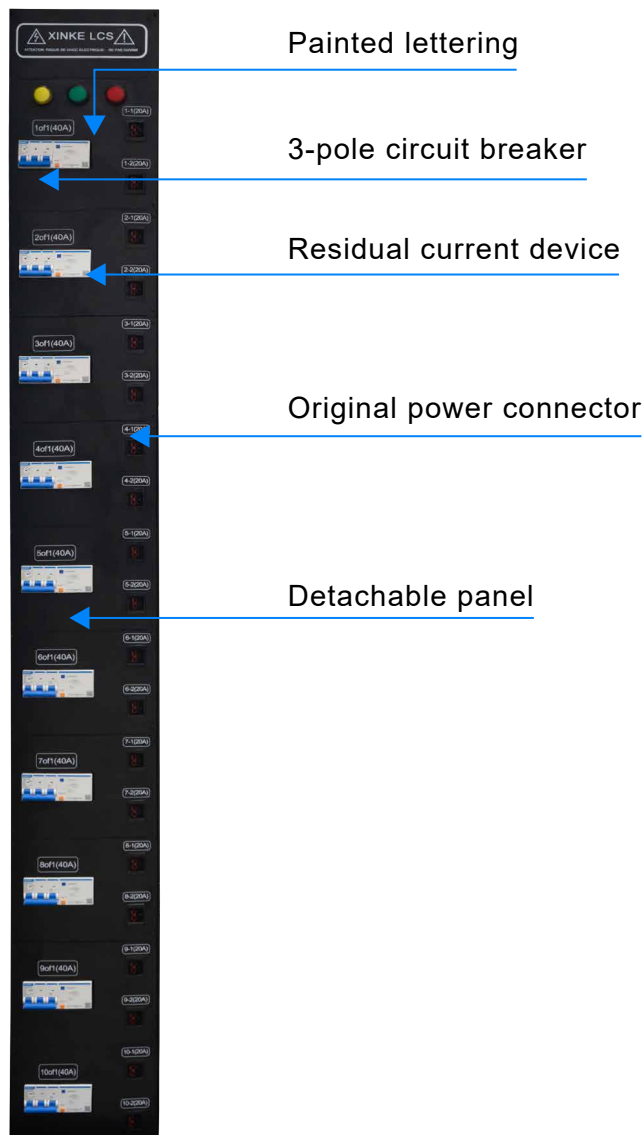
XINKE LCS
ATTENTION: RISQUE DE CHOC ELECTRIQUE - NO PAS OUVRIR

Painted lettering

1of1(40A)
1-1(20A)
1-2(20A)

3-pole circuit breaker

2of1(40A)
2-1(20A)
2-2(20A)

Residual current device

3of1(40A)
3-1(20A)
3-2(20A)

Original power connector

4of1(40A)
4-1(20A)
4-2(20A)

5of1(40A)
5-1(20A)
5-2(20A)

Detachable panel

6of1(40A)
6-1(20A)
6-2(20A)

7of1(40A)
7-1(20A)
7-2(20A)

8of1(40A)
8-1(20A)
8-2(20A)

9of1(40A)
9-1(20A)
9-2(20A)

10of1(40A)
10-1(20A)
10-2(20A)